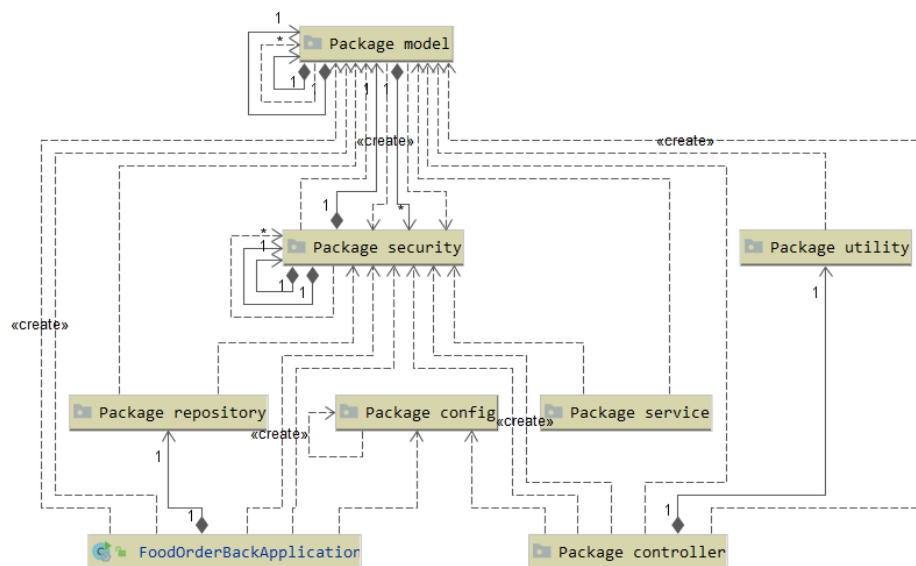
1
*
Package model
1
1
1
«create»
«create»
1
*
*
1
Package security
1
1
Package utility
1
«create»
Package repository
Package config
«create»
Package service
«create»
1
1
1
FoodOrderBackApplication
Package controller